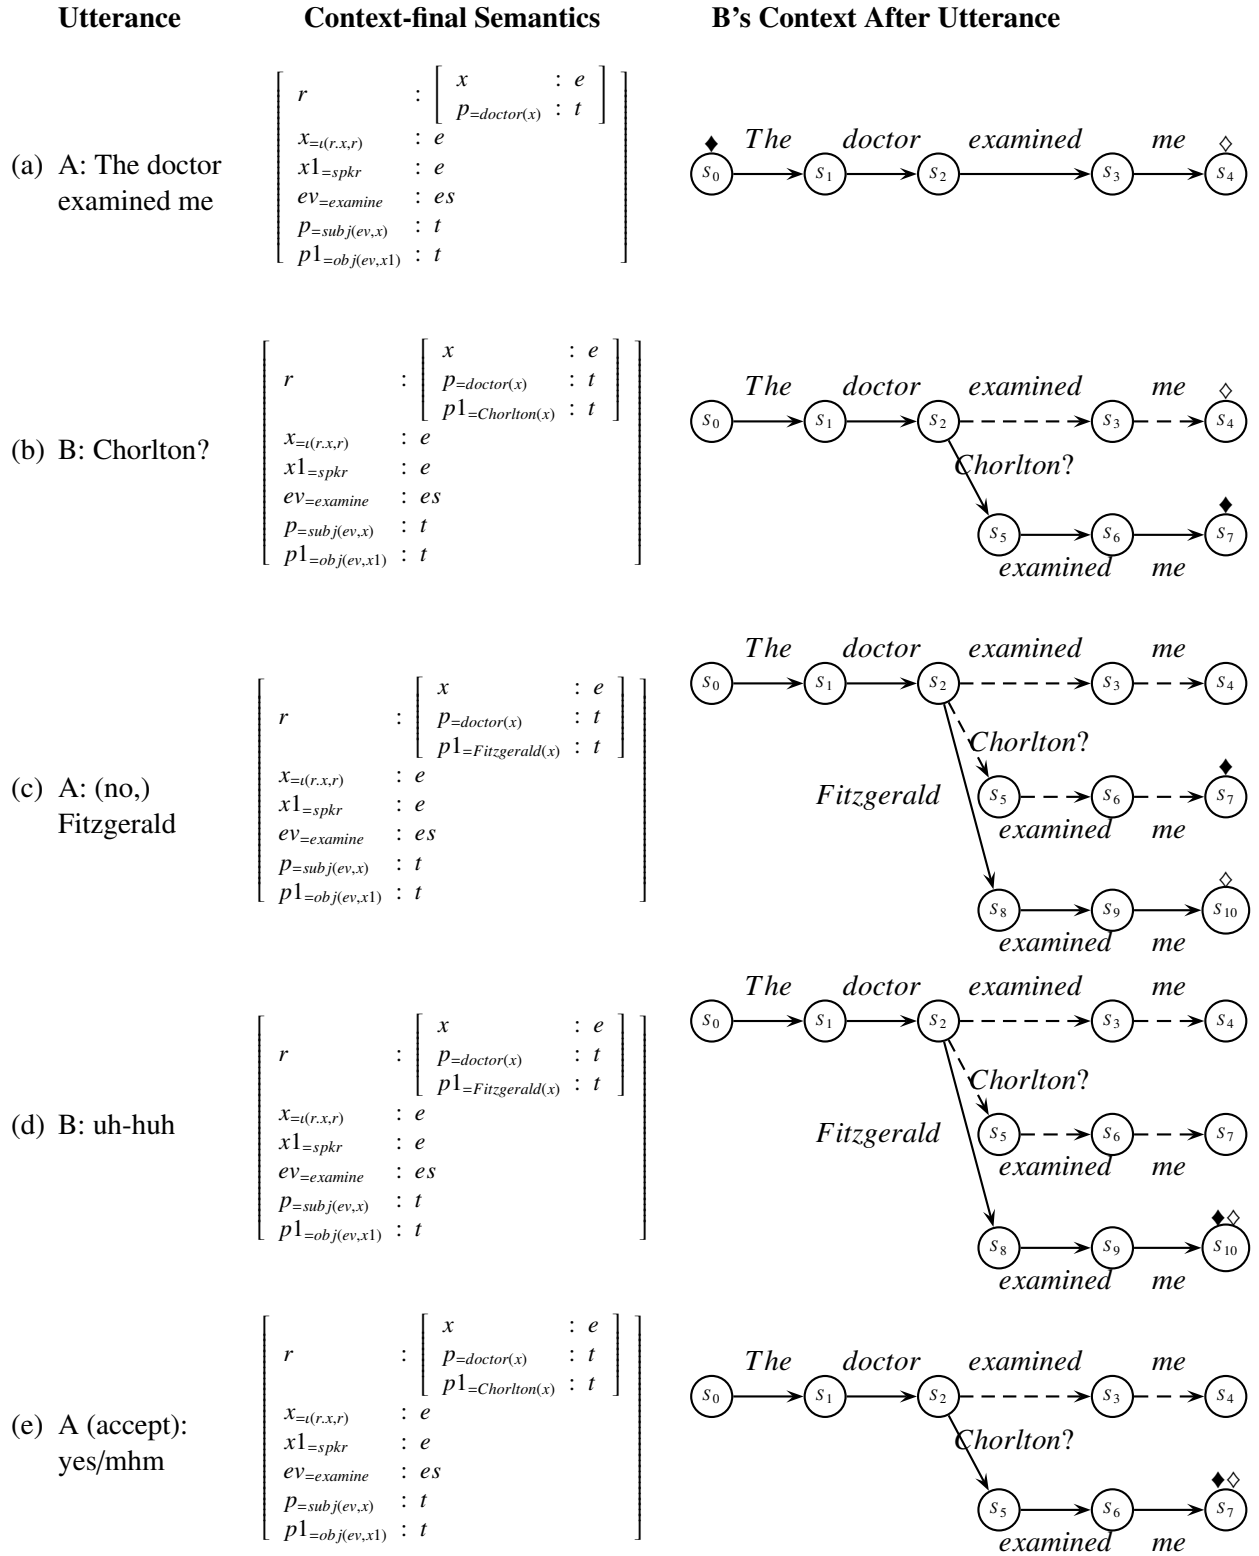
**Utterance** **Context-final Semantics** **B's Context After Utterance**

(a) A: The doctor examined me

$\left[\begin{array}{lll} r & : & \left[\begin{array}{lll} x & : & e \\ p_{=doctor(x)} & : & t \end{array}\right] \\ x_{=\iota(r.x,r)} & : & e \\ x1_{=spkr} & : & e \\ ev_{=examine} & : & es \\ p_{=subj(ev,x)} & : & t \\ p1_{=obj(ev,x1)} & : & t \end{array}\right]$

♦ The doctor examined me ◇
$s_0$ $s_1$ $s_2$ $s_3$ $s_4$

(b) B: Chorlton?

$\left[\begin{array}{lll} r & : & \left[\begin{array}{lll} x & : & e \\ p_{=doctor(x)} & : & t \\ p1_{=Chorlton(x)} & : & t \end{array}\right] \\ x_{=\iota(r.x,r)} & : & e \\ x1_{=spkr} & : & e \\ ev_{=examine} & : & es \\ p_{=subj(ev,x)} & : & t \\ p1_{=obj(ev,x1)} & : & t \end{array}\right]$

The doctor examined me ◇
$s_0$ $s_1$ $s_2$ $s_3$ $s_4$
Chorlton?
♦
$s_5$ $s_6$ $s_7$
examined me

(c) A: (no,) Fitzgerald

$\left[\begin{array}{lll} r & : & \left[\begin{array}{lll} x & : & e \\ p_{=doctor(x)} & : & t \\ p1_{=Fitzgerald(x)} & : & t \end{array}\right] \\ x_{=\iota(r.x,r)} & : & e \\ x1_{=spkr} & : & e \\ ev_{=examine} & : & es \\ p_{=subj(ev,x)} & : & t \\ p1_{=obj(ev,x1)} & : & t \end{array}\right]$

The doctor examined me
$s_0$ $s_1$ $s_2$ $s_3$ $s_4$
Chorlton?
♦
Fitzgerald
$s_5$ $s_6$ $s_7$
examined me
◇
$s_8$ $s_9$ $s_{10}$
examined me

(d) B: uh-huh

$\left[\begin{array}{lll} r & : & \left[\begin{array}{lll} x & : & e \\ p_{=doctor(x)} & : & t \\ p1_{=Fitzgerald(x)} & : & t \end{array}\right] \\ x_{=\iota(r.x,r)} & : & e \\ x1_{=spkr} & : & e \\ ev_{=examine} & : & es \\ p_{=subj(ev,x)} & : & t \\ p1_{=obj(ev,x1)} & : & t \end{array}\right]$

The doctor examined me
$s_0$ $s_1$ $s_2$ $s_3$ $s_4$
Chorlton?
Fitzgerald
$s_5$ $s_6$ $s_7$
examined me
♦◇
$s_8$ $s_9$ $s_{10}$
examined me

(e) A (accept): yes/mhm

$\left[\begin{array}{lll} r & : & \left[\begin{array}{lll} x & : & e \\ p_{=doctor(x)} & : & t \\ p1_{=Chorlton(x)} & : & t \end{array}\right] \\ x_{=\iota(r.x,r)} & : & e \\ x1_{=spkr} & : & e \\ ev_{=examine} & : & es \\ p_{=subj(ev,x)} & : & t \\ p1_{=obj(ev,x1)} & : & t \end{array}\right]$

The doctor examined me
$s_0$ $s_1$ $s_2$ $s_3$ $s_4$
Chorlton?
♦◇
$s_5$ $s_6$ $s_7$
examined me